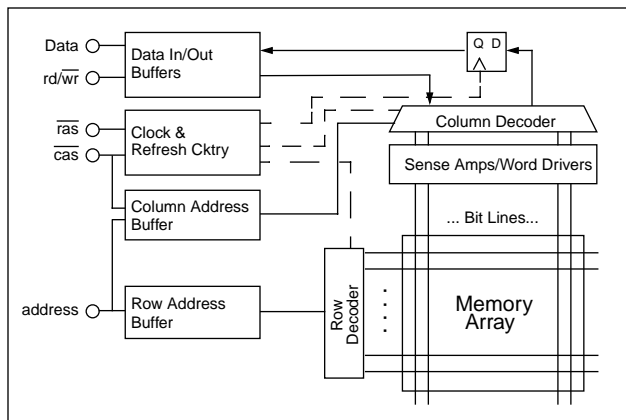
Data

rd/$\overline{wr}$

$\overline{ras}$

$\overline{cas}$

address

Data In/Out Buffers

Clock & Refresh Cktry

Column Address Buffer

Row Address Buffer

Q D

Column Decoder

Sense Amps/Word Drivers

... Bit Lines...

Row Decoder

Memory Array